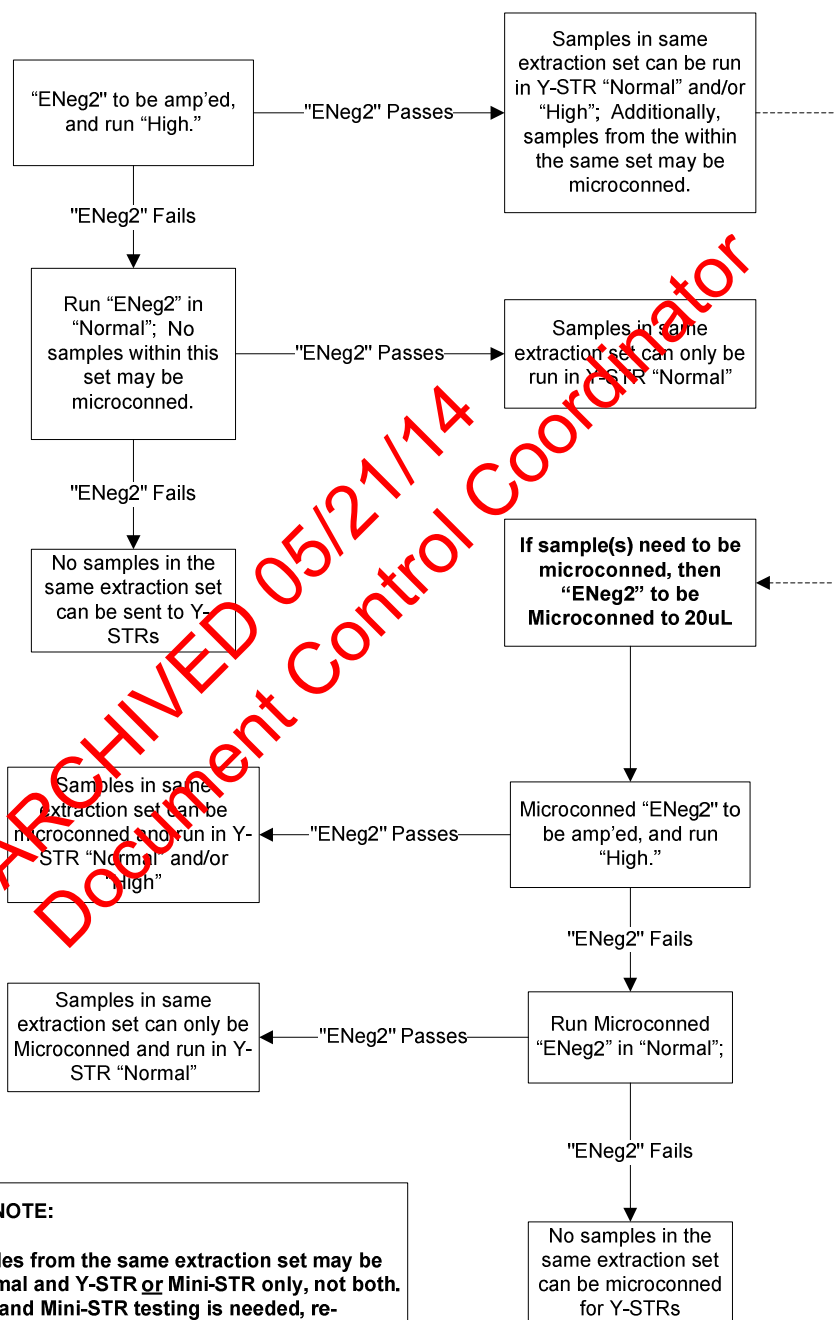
“ENeg2" to be amp’ed, and run “High.”

"ENeg2" Passes

Samples in same extraction set can be run in Y-STR “Normal” and/or “High”; Additionally, samples from the within the same set may be microconned.

"ENeg2" Fails

Run “ENeg2” in “Normal”; No samples within this set may be microconned.

"ENeg2" Passes

Samples in same extraction set can only be run in Y-STR “Normal”

"ENeg2" Fails

No samples in the same extraction set can be sent to Y-STRs

**If sample(s) need to be microconned, then “ENeg2” to be Microconned to 20uL**

Samples in same extraction set can be microconned and run in Y-STR “Normal” and/or “High”

"ENeg2" Passes

Microconned “ENeg2" to be amp’ed, and run “High.”

"ENeg2" Fails

Samples in same extraction set can only be Microconned and run in Y-STR “Normal”

"ENeg2" Passes

Run Microconned “ENeg2” in “Normal”;

"ENeg2" Fails

No samples in the same extraction set can be microconned for Y-STRs

**NOTE:**

**les from the same extraction set may be mal and Y-STR or Mini-STR only, not both. and Mini-STR testing is needed, re-**

ARCHIVED 05/21/14
Document Control Coordinator